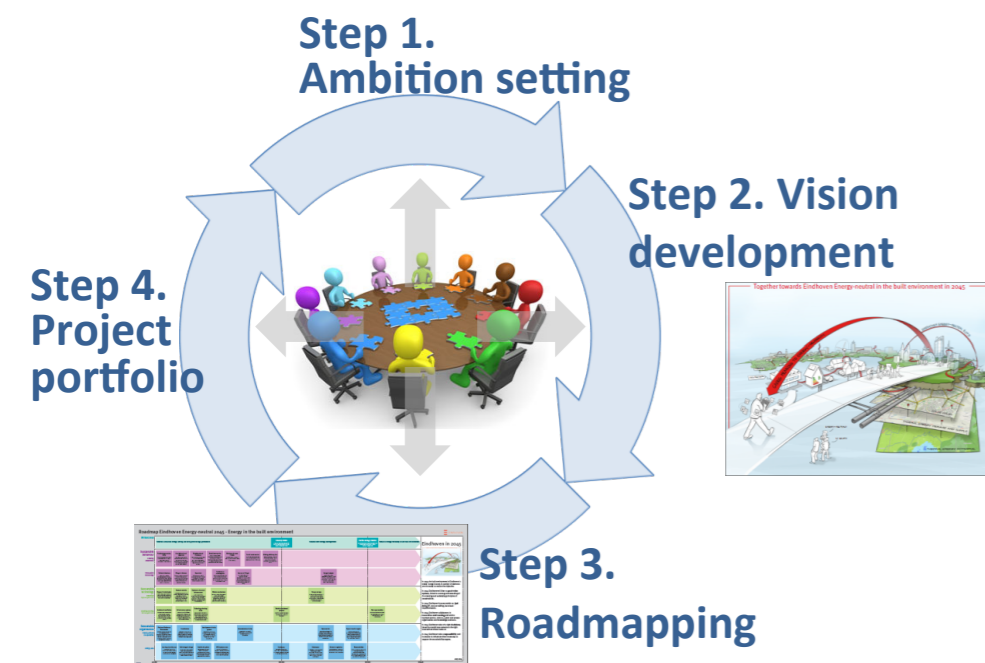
Step 1.
Ambition setting

Step 2. Vision development

Together towards Eindhoven Energy-neutral in the built environment in 2045

Step 3.
Roadmapping

Roadmap Eindhoven Energy-neutral 2045 - Energy in the built environment

Eindhoven in 2045

Step 4.
Project portfolio